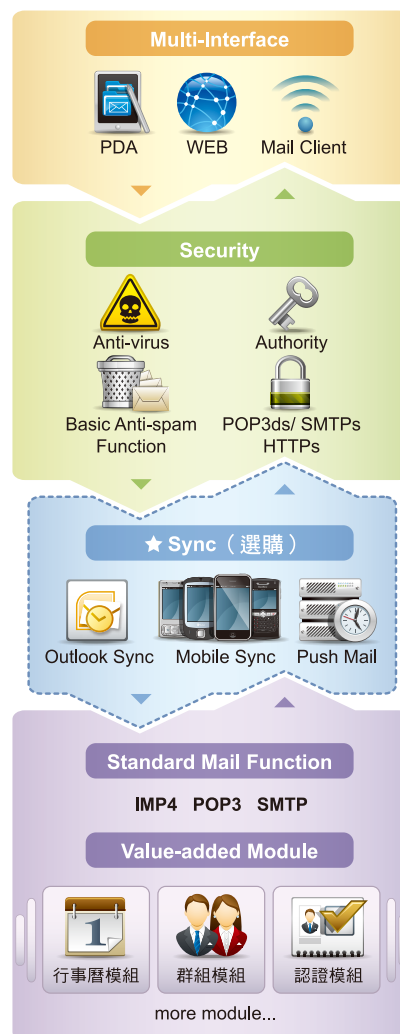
Multi-Interface

PDA
WEB
Mail Client

Security

Anti-virus
Authority
Basic Anti-spam Function
POP3ds/ SMTPs HTTPs

★ Sync（選購）

Outlook Sync
Mobile Sync
Push Mail

Standard Mail Function

IMP4 POP3 SMTP

Value-added Module

1

行事曆模組
群組模組
認證模組

more module...